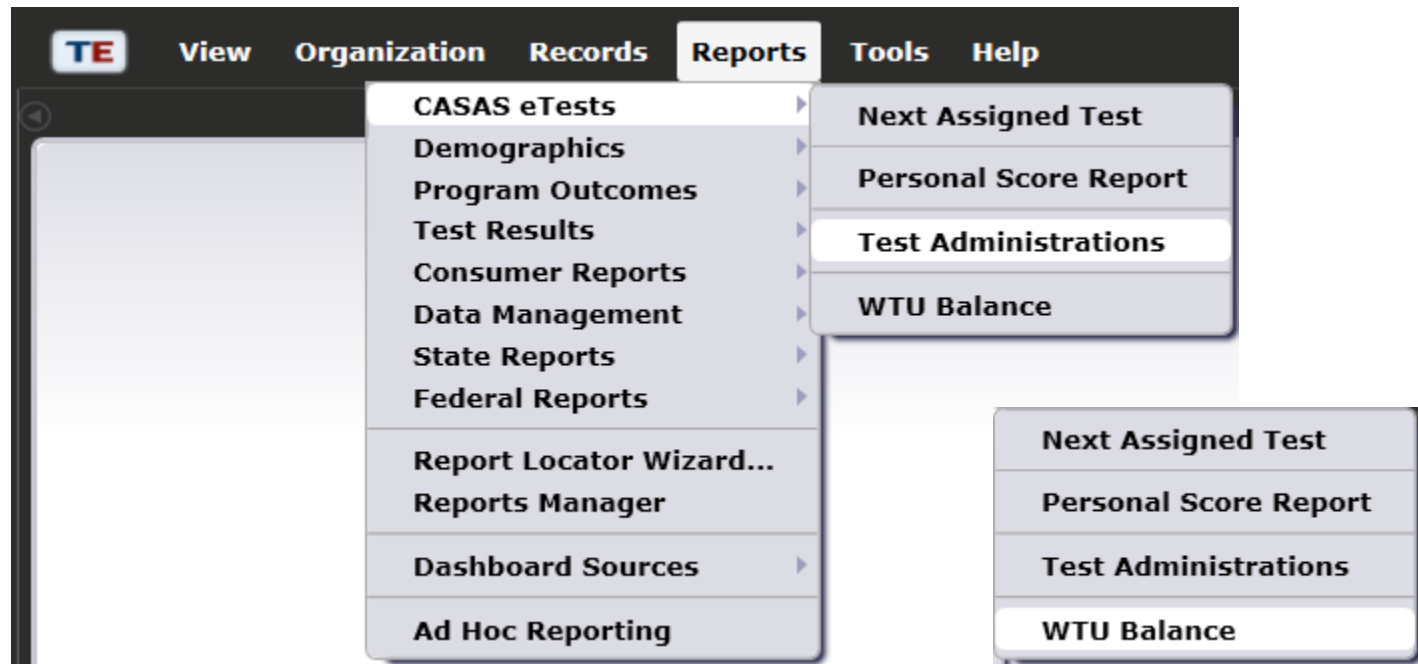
TE View Organization Records Reports Tools Help

CASAS eTests
Demographics
Program Outcomes
Test Results
Consumer Reports
Data Management
State Reports
Federal Reports

Report Locator Wizard...
Reports Manager

Dashboard Sources

Ad Hoc Reporting

Next Assigned Test
Personal Score Report
Test Administrations
WTU Balance

Next Assigned Test
Personal Score Report
Test Administrations
WTU Balance